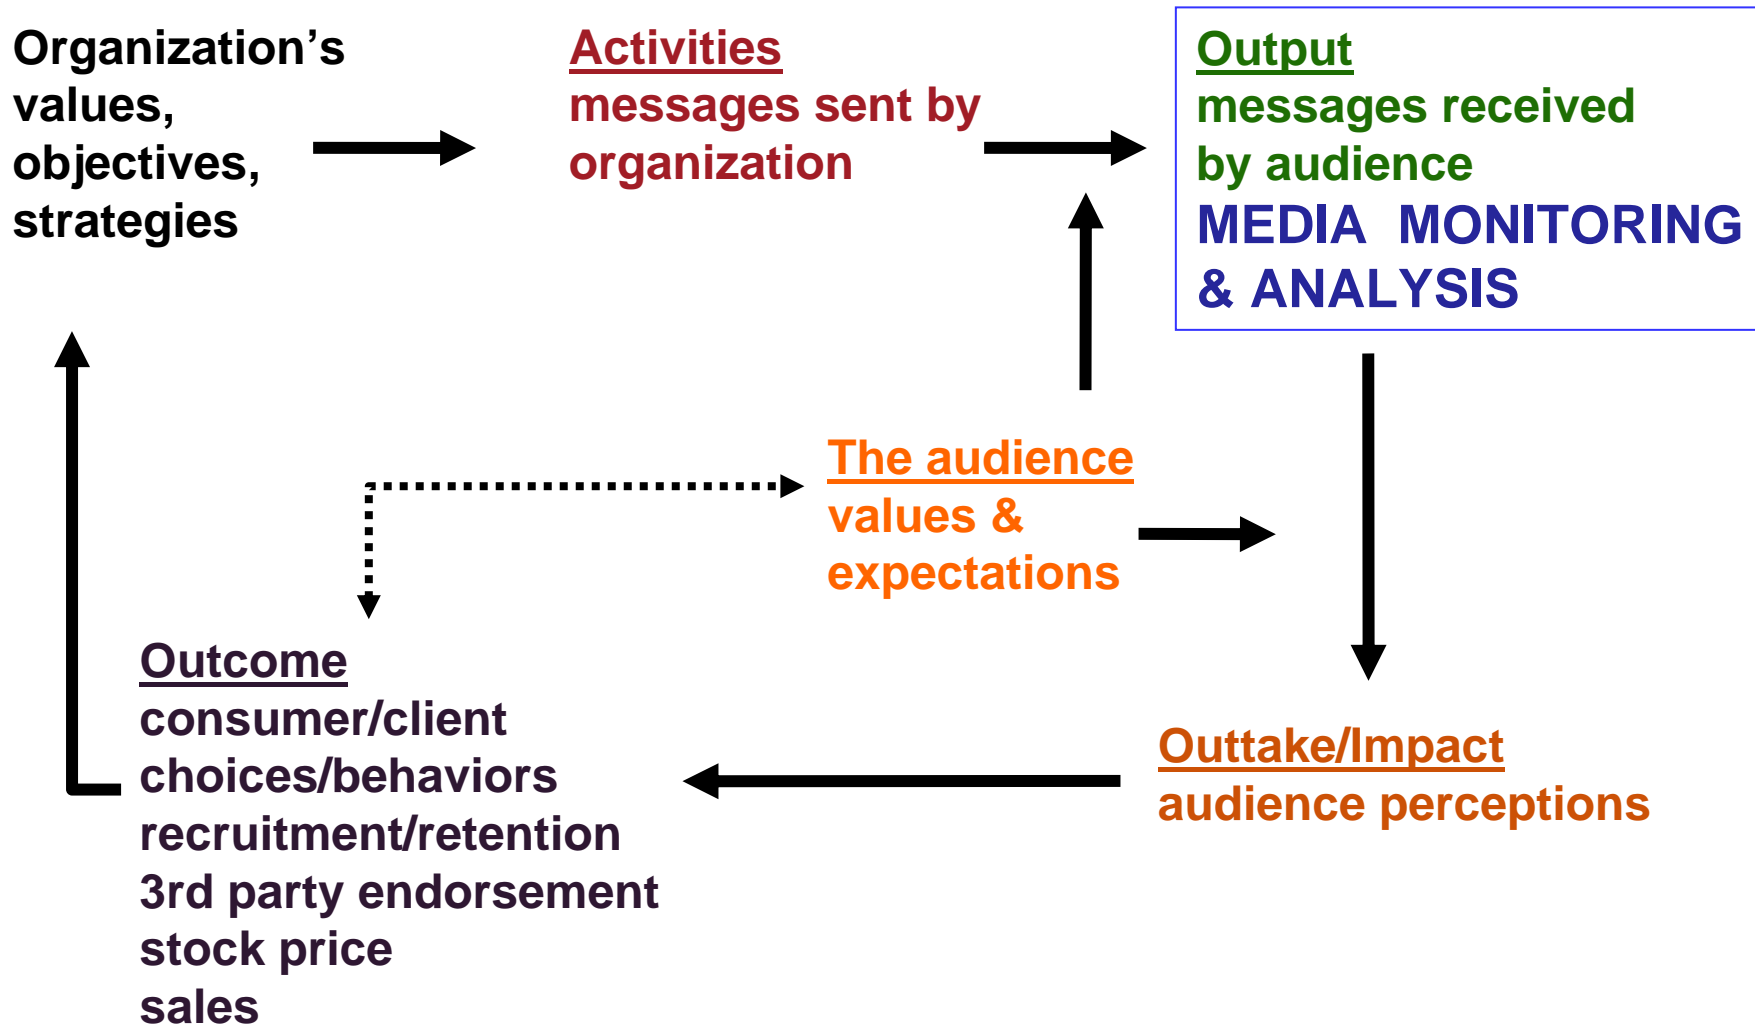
Organization's values, objectives, strategies

Activities
messages sent by organization

Output
messages received by audience
MEDIA MONITORING & ANALYSIS

The audience
values & expectations

Outcome
consumer/client choices/behaviors
recruitment/retention
3rd party endorsement
stock price
sales

Outtake/Impact
audience perceptions